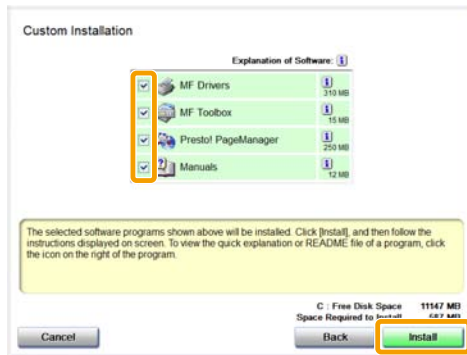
Custom Installation

Explanation of Software: i

MF Drivers i 310 MB

MF Toolbox i 15 MB

Presto! PageManager i 250 MB

Manuals i 12 MB

The selected software programs shown above will be installed. Click [Install], and then follow the instructions displayed on screen. To view the quick explanation or README file of a program, click the icon on the right of the program.

C : Free Disk Space 11147 MB
Space Required to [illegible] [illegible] MB

Cancel

Back

Install